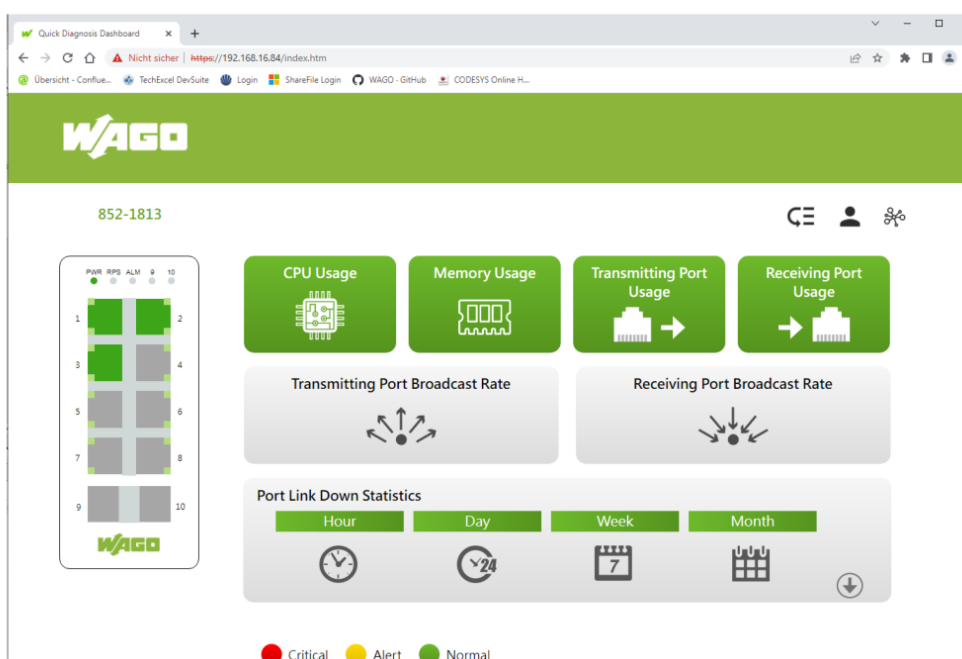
Quick Diagnosis Dashboard ×
+

Nicht sicher | https://192.168.16.84/index.htm

Übersicht - Conflue... TechExcel DevSuite Login ShareFile Login WAGO - GitHub CODESYS Online H...

WAGO

852-1813

PWR RPS ALM 9 10

1 2
3 4
5 6
7 8
9 10

WAGO

CPU Usage

Memory Usage

Transmitting Port Usage

Receiving Port Usage

Transmitting Port Broadcast Rate

Receiving Port Broadcast Rate

Port Link Down Statistics

Hour
Day
Week
Month

24

7

Critical Alert Normal